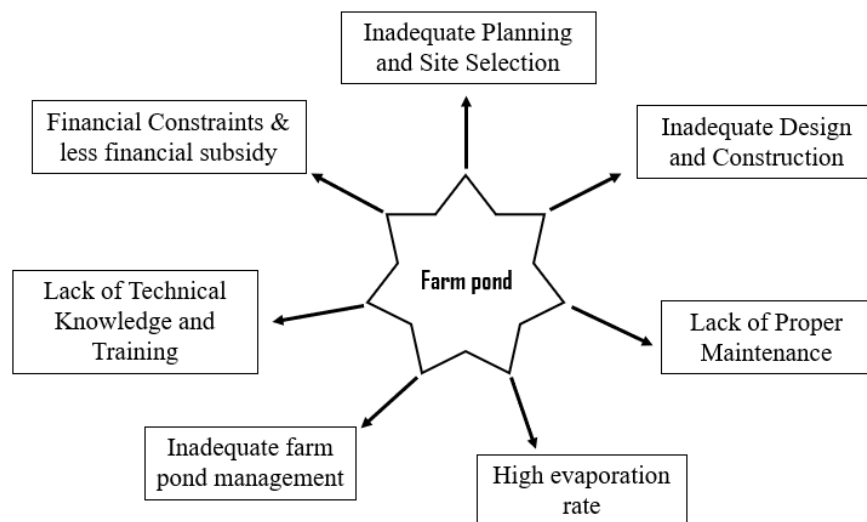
Inadequate Planning and Site Selection

Inadequate Design and Construction

Lack of Proper Maintenance

High evaporation rate

Inadequate farm pond management

Lack of Technical Knowledge and Training

Financial Constraints & less financial subsidy

Farm pond